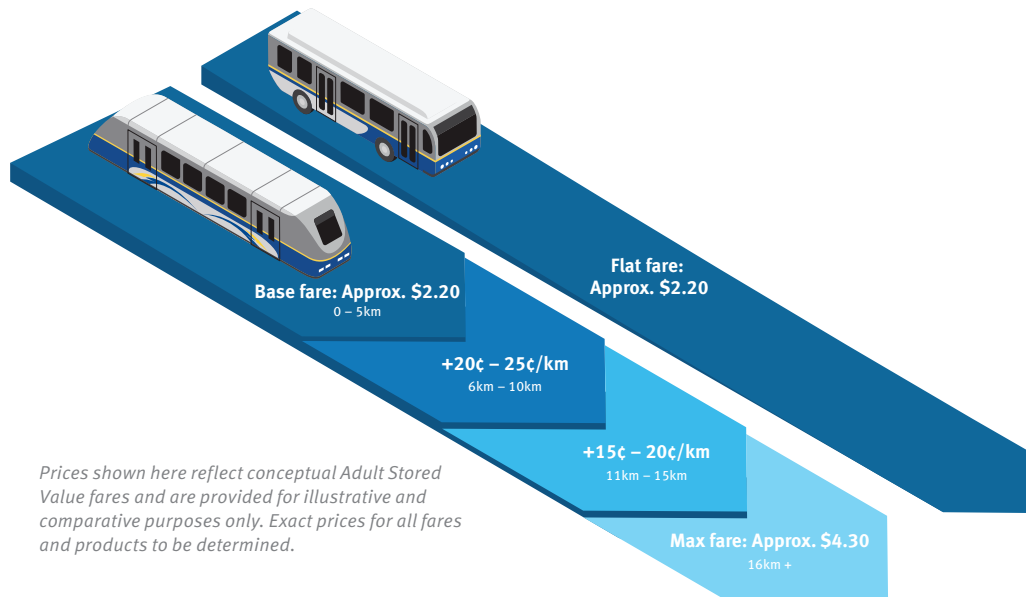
Base fare: Approx. $2.20
0 – 5km

+20¢ – 25¢/km
6km – 10km

+15¢ – 20¢/km
11km – 15km

Max fare: Approx. $4.30
16km +

Flat fare:
Approx. $2.20

Prices shown here reflect conceptual Adult Stored Value fares and are provided for illustrative and comparative purposes only. Exact prices for all fares and products to be determined.